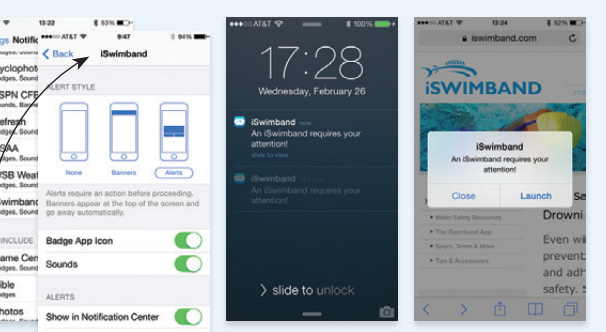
13:22
53%
gs Notific
yclophot
adges, Sound
SPN CFE
adges, Sound
efresh
adges, Sound
SAA
adges, Sound
SB Weat
adges, Sound
wimband
adges, Sound
INCLUDE
ame Cent
adges, Sound
ible
adges, Sound
odcasts
adges, Sound

AT&T
9:47
94%
Back
iSwimband
ALERT STYLE
None
Banners
Alerts
Alerts require an action before proceeding. Banners appear at the top of the screen and go away automatically.
Badge App Icon
Sounds
ALERTS
Show in Notification Center

AT&T
100%
17:28
Wednesday, February 26
iSwimband now
An iSwimband requires your attention!
slide to view
iSwimband
An iSwimband requires your attention!
slide to unlock

AT&T
13:24
52%
iswimband.com
iSWIMBAND
iSwimband
An iSwimband requires your attention!
Close
Launch
Water Safety Resources
The iSwimband App
Sports, Swim & More
Tips & Accessories
Drowni
Even wi
prevent
and adh
safety.